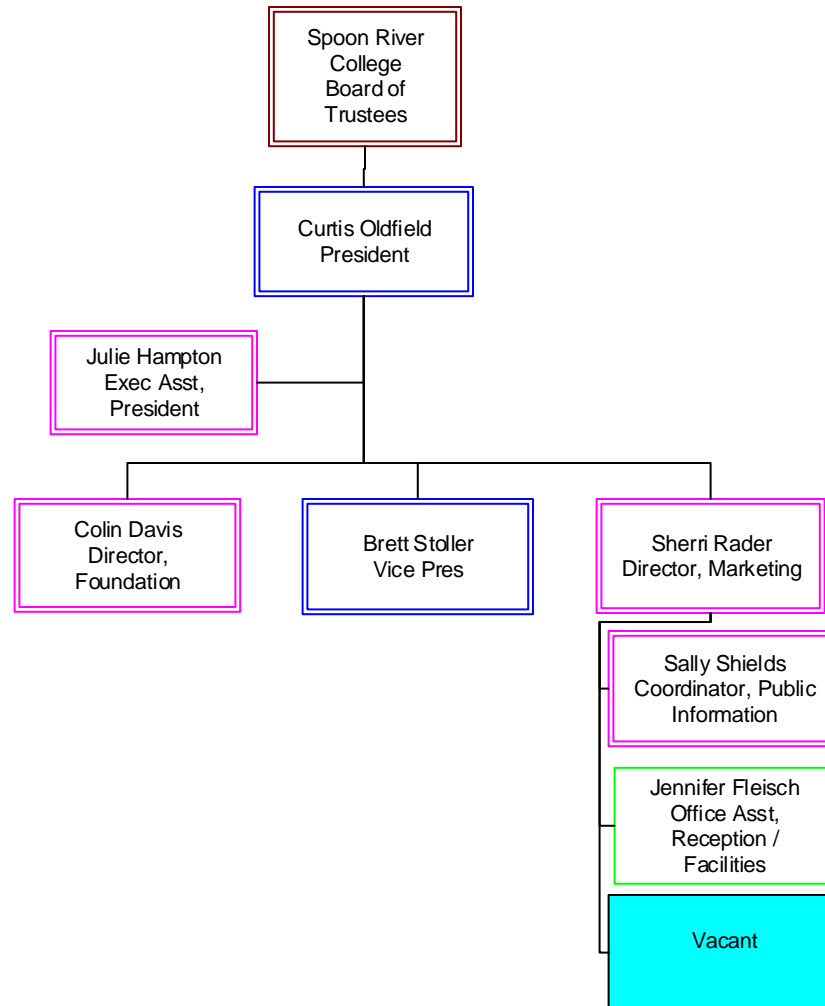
Spoon River College Board of Trustees

Curtis Oldfield President

Julie Hampton Exec Asst, President

Colin Davis Director, Foundation

Brett Stoller Vice Pres

Sherri Rader Director, Marketing

Sally Shields Coordinator, Public Information

Jennifer Fleisch Office Asst, Reception / Facilities

Vacant